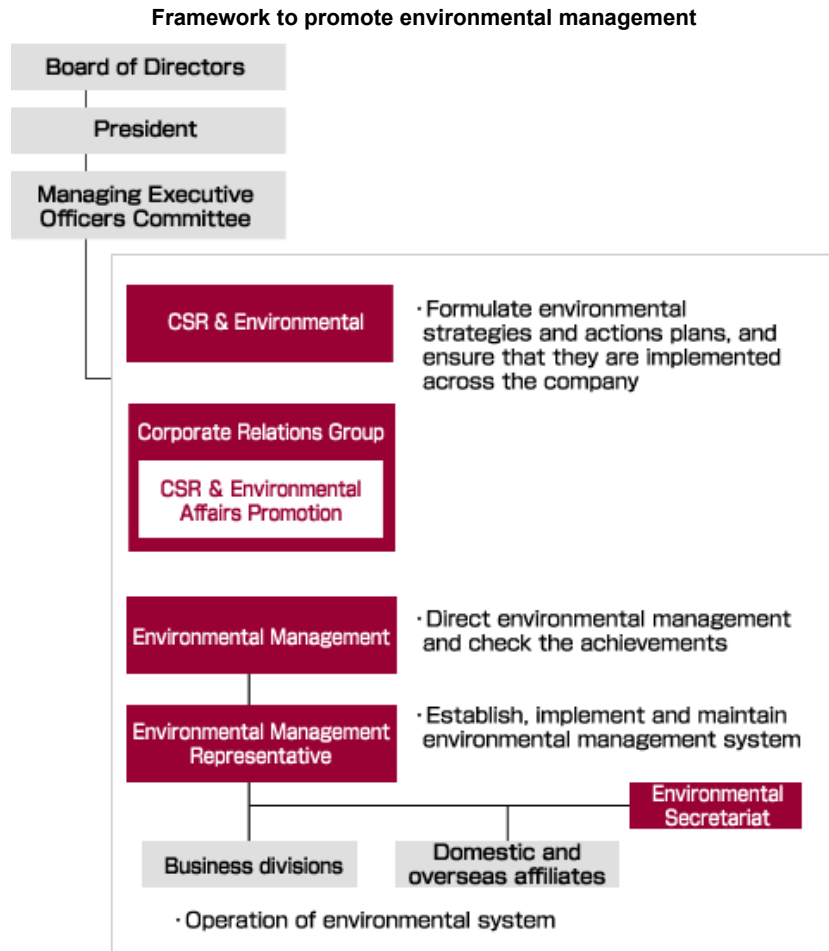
Framework to promote environmental management

Board of Directors

President

Managing Executive Officers Committee

CSR & Environmental

·Formulate environmental strategies and actions plans, and ensure that they are implemented across the company

Corporate Relations Group

CSR & Environmental Affairs Promotion

Environmental Management

·Direct environmental management and check the achievements

Environmental Management Representative

·Establish, implement and maintain environmental management system

Environmental Secretariat

Business divisions

Domestic and overseas affiliates

·Operation of environmental system